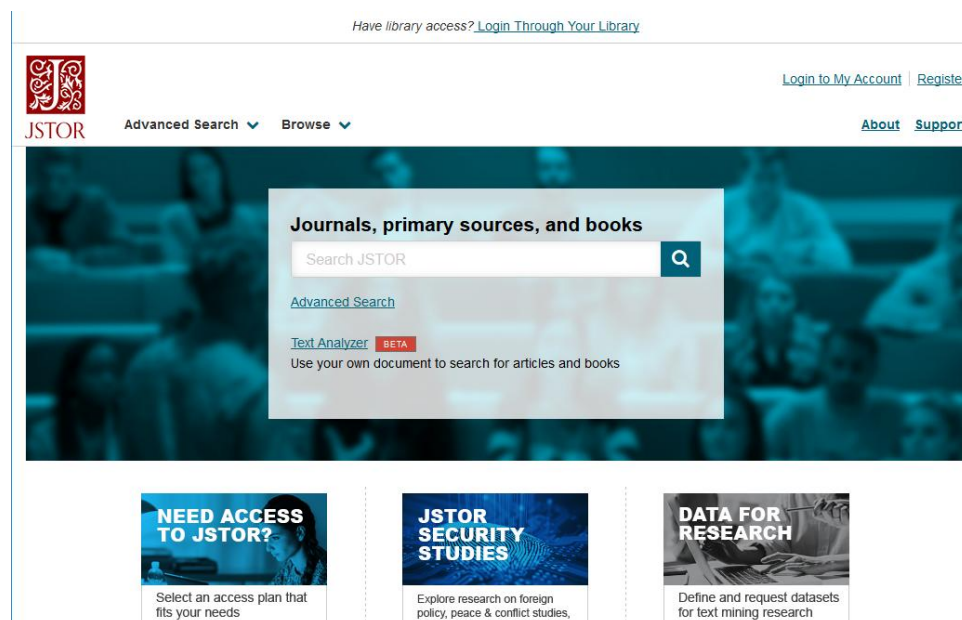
Have library access? Login Through Your Library

JSTOR

Login to My Account | Registe

Advanced Search Browse

About Suppor

Journals, primary sources, and books

Search JSTOR

Advanced Search

Text Analyzer BETA

Use your own document to search for articles and books

NEED ACCESS TO JSTOR?

Select an access plan that fits your needs

JSTOR SECURITY STUDIES

Explore research on foreign policy, peace & conflict studies,

DATA FOR RESEARCH

Define and request datasets for text mining research